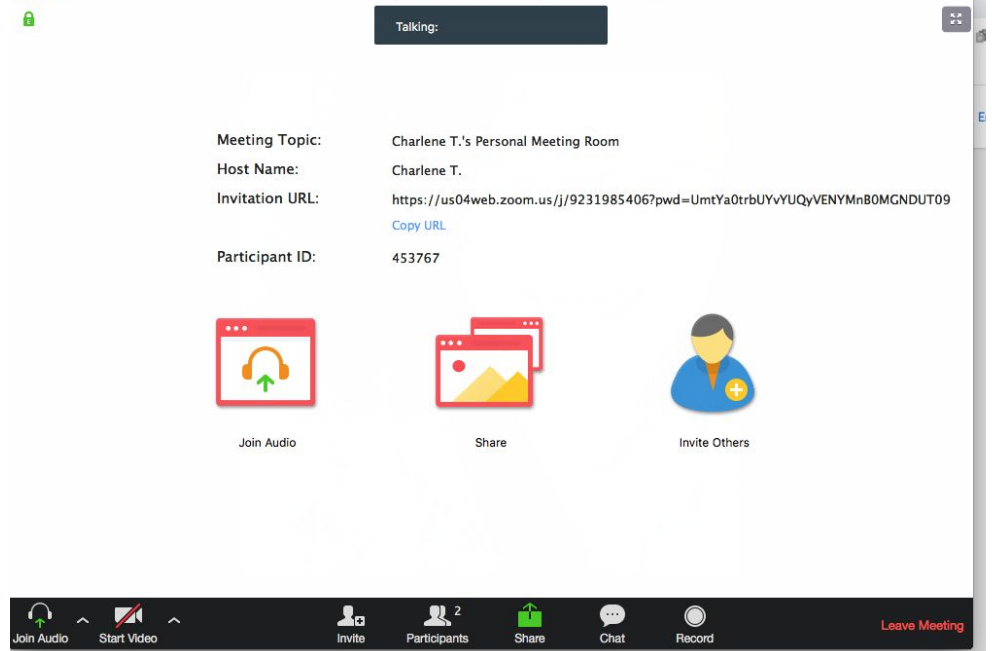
Talking:

Meeting Topic: Charlene T.'s Personal Meeting Room
Host Name: Charlene T.
Invitation URL: https://us04web.zoom.us/j/9231985406?pwd=UmtYa0trbUYvYUQyVENYMnB0MGNDUT09
Copy URL
Participant ID: 453767

Join Audio

Share

Invite Others

Join Audio
Start Video
Invite
2
Participants
Share
Chat
Record
Leave Meeting